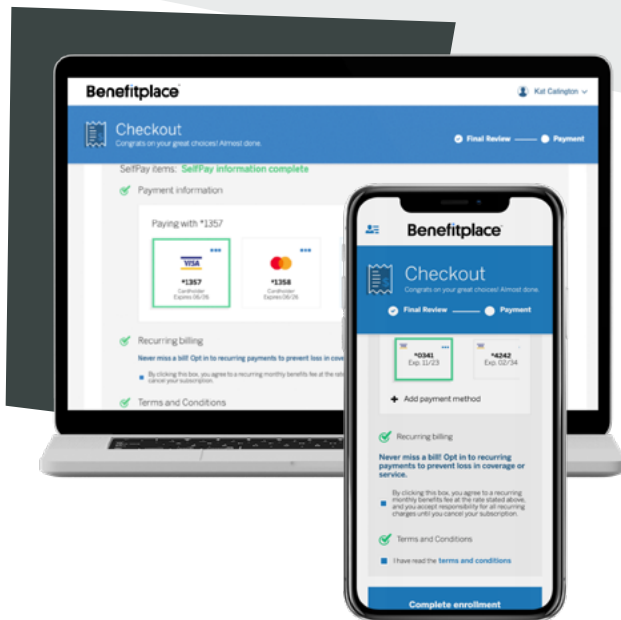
Benefitplace

Kat Calington

Checkout
Congrats on your great choices! Almost done.

Final Review
Payment

SelfPay items: SelfPay information complete

Payment information

Paying with *1357

VISA
*1357
Cardholder
Expires 06/26

*1358
Cardholder
Expires 06/26

Recurring billing

Never miss a bill! Opt in to recurring payments to prevent loss in cove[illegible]

By clicking this box, you agree to a recurring monthly benefits fee at the rate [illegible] cancel your subscription.

Terms and Conditions

Benefitplace

Checkout
Congrats on your great choices! Almost done.

Final Review
Payment

*0341
Exp. 11/23

*4242
Exp. 02/34

Add payment method

Recurring billing

Never miss a bill! Opt in to recurring payments to prevent loss in coverage or service.

By clicking this box, you agree to a recurring monthly benefits fee at the rate stated above, and you accept responsibility for all recurring charges until you cancel your subscription.

Terms and Conditions

I have read the terms and conditions

Complete enrollment